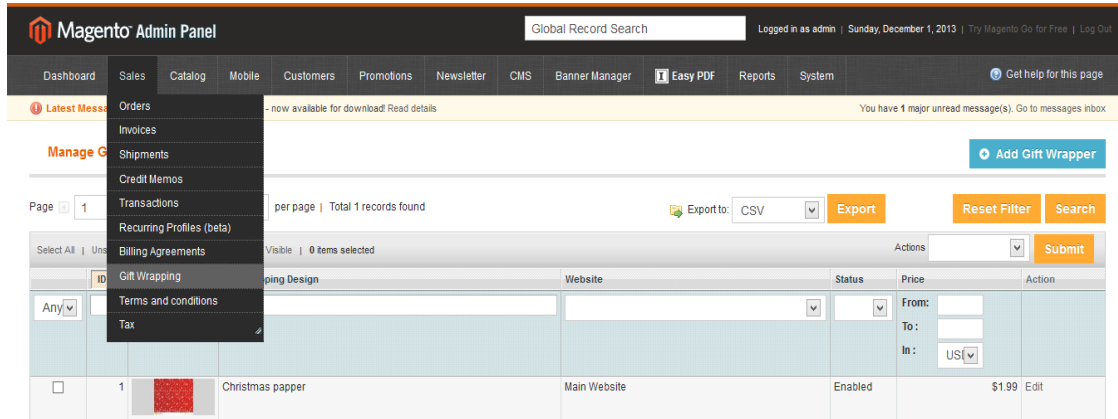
Magento Admin Panel

Global Record Search

Logged in as admin | Sunday, December 1, 2013 | Try Magento Go for Free | Log Out

Dashboard Sales Catalog Mobile Customers Promotions Newsletter CMS Banner Manager Easy PDF Reports System

Get help for this page

Latest Messa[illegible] - now available for download! Read details

You have 1 major unread message(s). Go to messages inbox

Orders
Invoices
Shipments
Credit Memos
Transactions
Recurring Profiles (beta)
Billing Agreements
Gift Wrapping
Terms and conditions
Tax

Manage G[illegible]

Add Gift Wrapper

Page 1 per page | Total 1 records found

Export to: CSV Export

Reset Filter Search

Select All | Uns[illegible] Visible | 0 items selected

Actions Submit

| | ID | | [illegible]ping Design | Website | Status | Price | Action |
|---|---|---|---|---|---|---|---|
| Any | | | | | | From: To: In: US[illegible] | |
| | 1 | | Christmas papper | Main Website | Enabled | $1.99 | Edit |